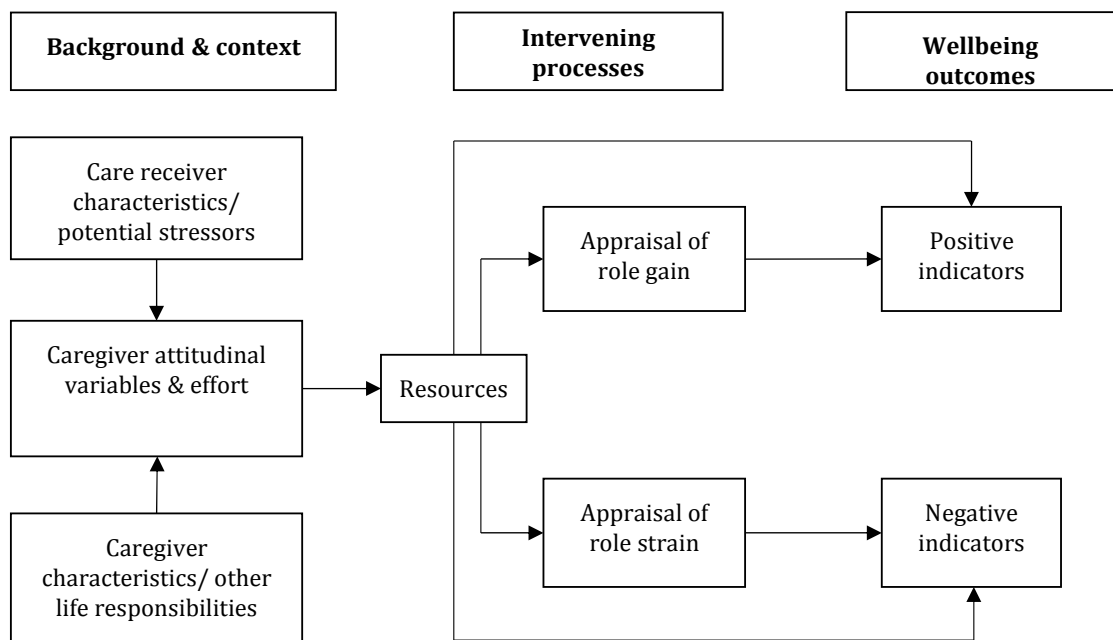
**Background & context**

**Intervening processes**

**Wellbeing outcomes**

Care receiver characteristics/ potential stressors

Caregiver attitudinal variables & effort

Caregiver characteristics/ other life responsibilities

Resources

Appraisal of role gain

Appraisal of role strain

Positive indicators

Negative indicators